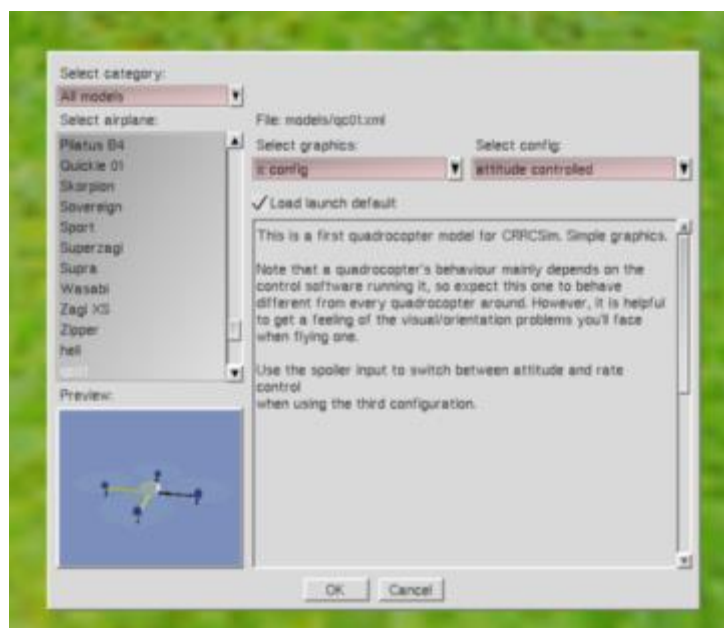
Select category:
All models
Select airplane:
Pilatus B4
Quickie 01
Skorpion
Sovereign
Sport
Superzagi
Supra
Wasabi
Zagi XS
Zipper
heli
qc01
Preview:
File: models/qc01.xml
Select graphics:
c config
Select config:
attitude controlled
✓ Load launch default
This is a first quadrocopter model for CRRCSim. Simple graphics.

Note that a quadrocopter's behaviour mainly depends on the control software running it, so expect this one to behave different from every quadrocopter around. However, it is helpful to get a feeling of the visual/orientation problems you'll face when flying one.

Use the spoiler input to switch between attitude and rate control
when using the third configuration.
OK
Cancel